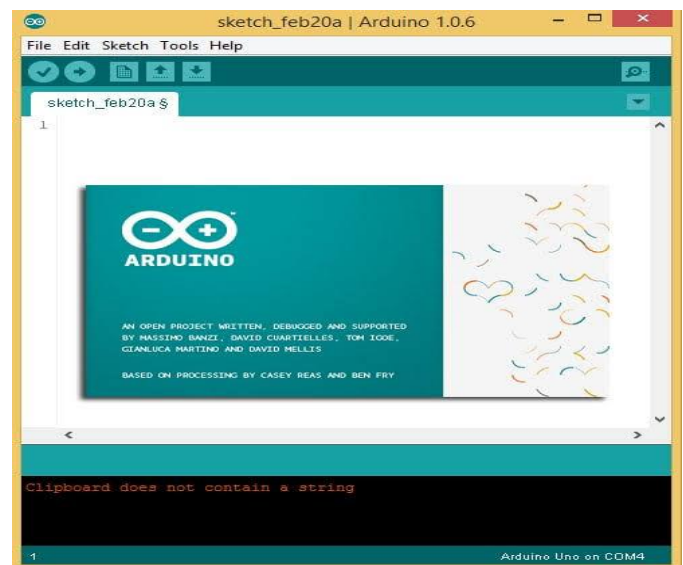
sketch_feb20a | Arduino 1.0.6

File Edit Sketch Tools Help

sketch_feb20a §

1

ARDUINO

AN OPEN PROJECT WRITTEN, DEBUGGED AND SUPPORTED BY MASSIMO BANZI, DAVID CUARTIELLES, TOM IGOE, GIANLUCA MARTINO AND DAVID MELLIS

BASED ON PROCESSING BY CASEY REAS AND BEN FRY

Clipboard does not contain a string

1

Arduino Uno on COM4